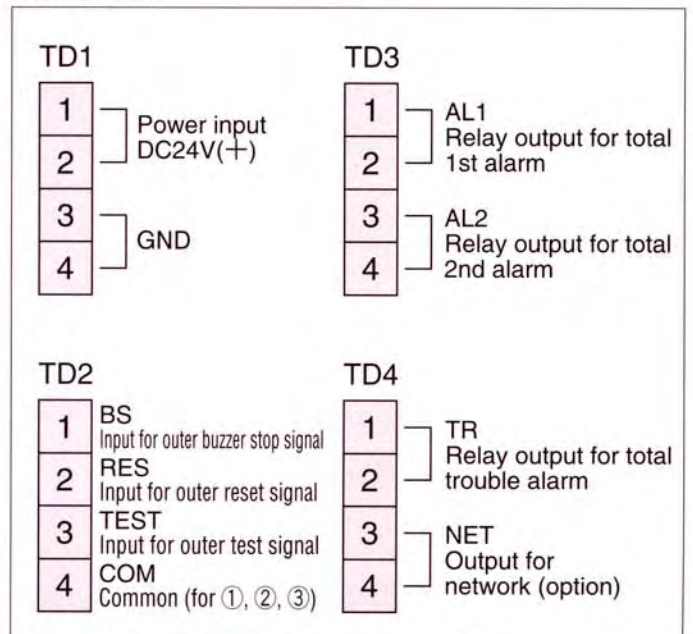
TD1

1
2
Power input
DC24V(+)

3
4
GND

TD3

1
2
AL1
Relay output for total 1st alarm

3
4
AL2
Relay output for total 2nd alarm

TD2

1 BS
Input for outer buzzer stop signal

2 RES
Input for outer reset signal

3 TEST
Input for outer test signal

4 COM
Common (for ①, ②, ③)

TD4

1
2
TR
Relay output for total trouble alarm

3
4
NET
Output for network (option)